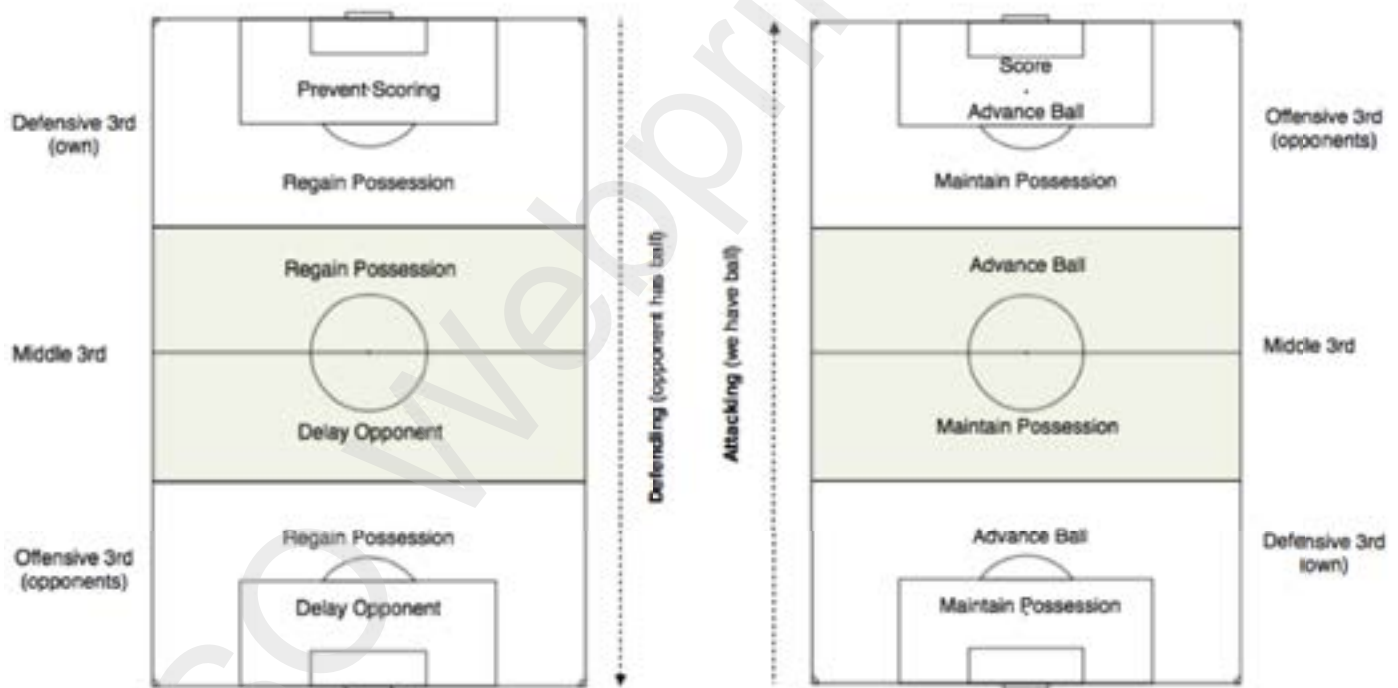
Defensive 3rd (own)

Prevent Scoring

Regain Possession

Middle 3rd

Regain Possession

Delay Opponent

Offensive 3rd (opponents)

Regain Possession

Delay Opponent

Defending (opponent has ball)

Attacking (we have ball)

Score
-
Advance Ball

Offensive 3rd (opponents)

Maintain Possession

Advance Ball

Middle 3rd

Maintain Possession

Advance Ball

Defensive 3rd (own)

Maintain Possession